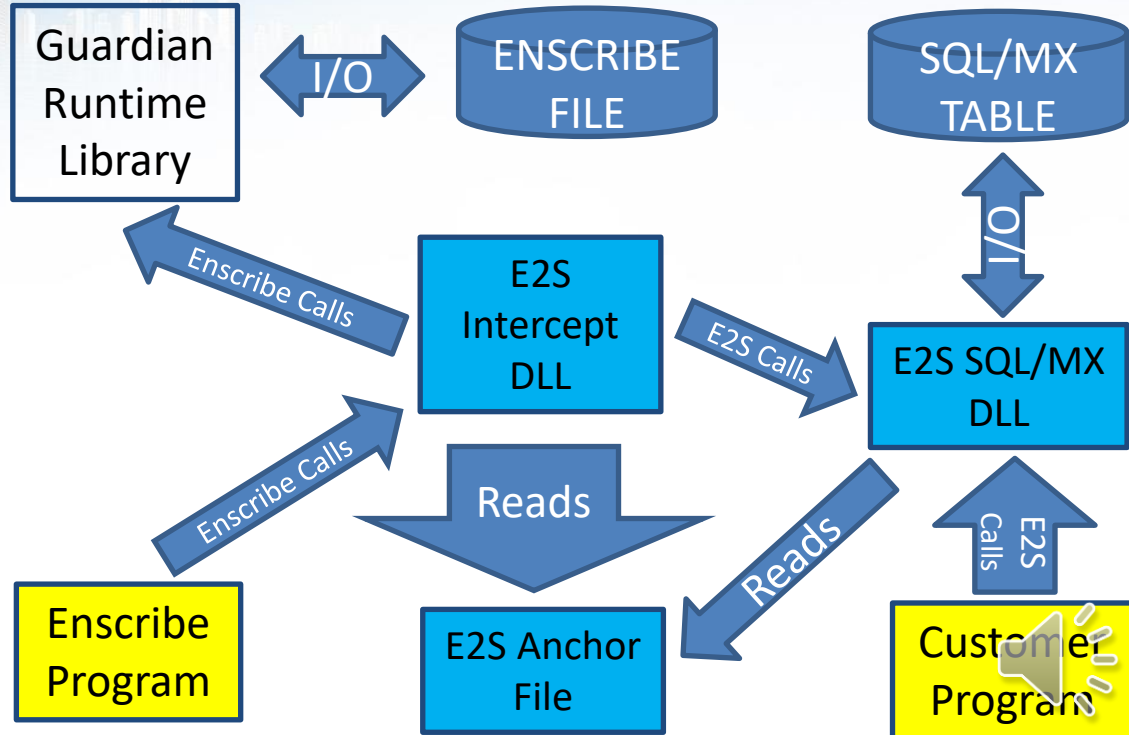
Guardian Runtime Library

I/O

ENSCRIBE FILE

SQL/MX TABLE

I/O

Enscribe Calls

E2S Intercept DLL

E2S Calls

E2S SQL/MX DLL

Enscribe Calls

Reads

Reads

E2S Calls

Enscribe Program

E2S Anchor File

Customer Program